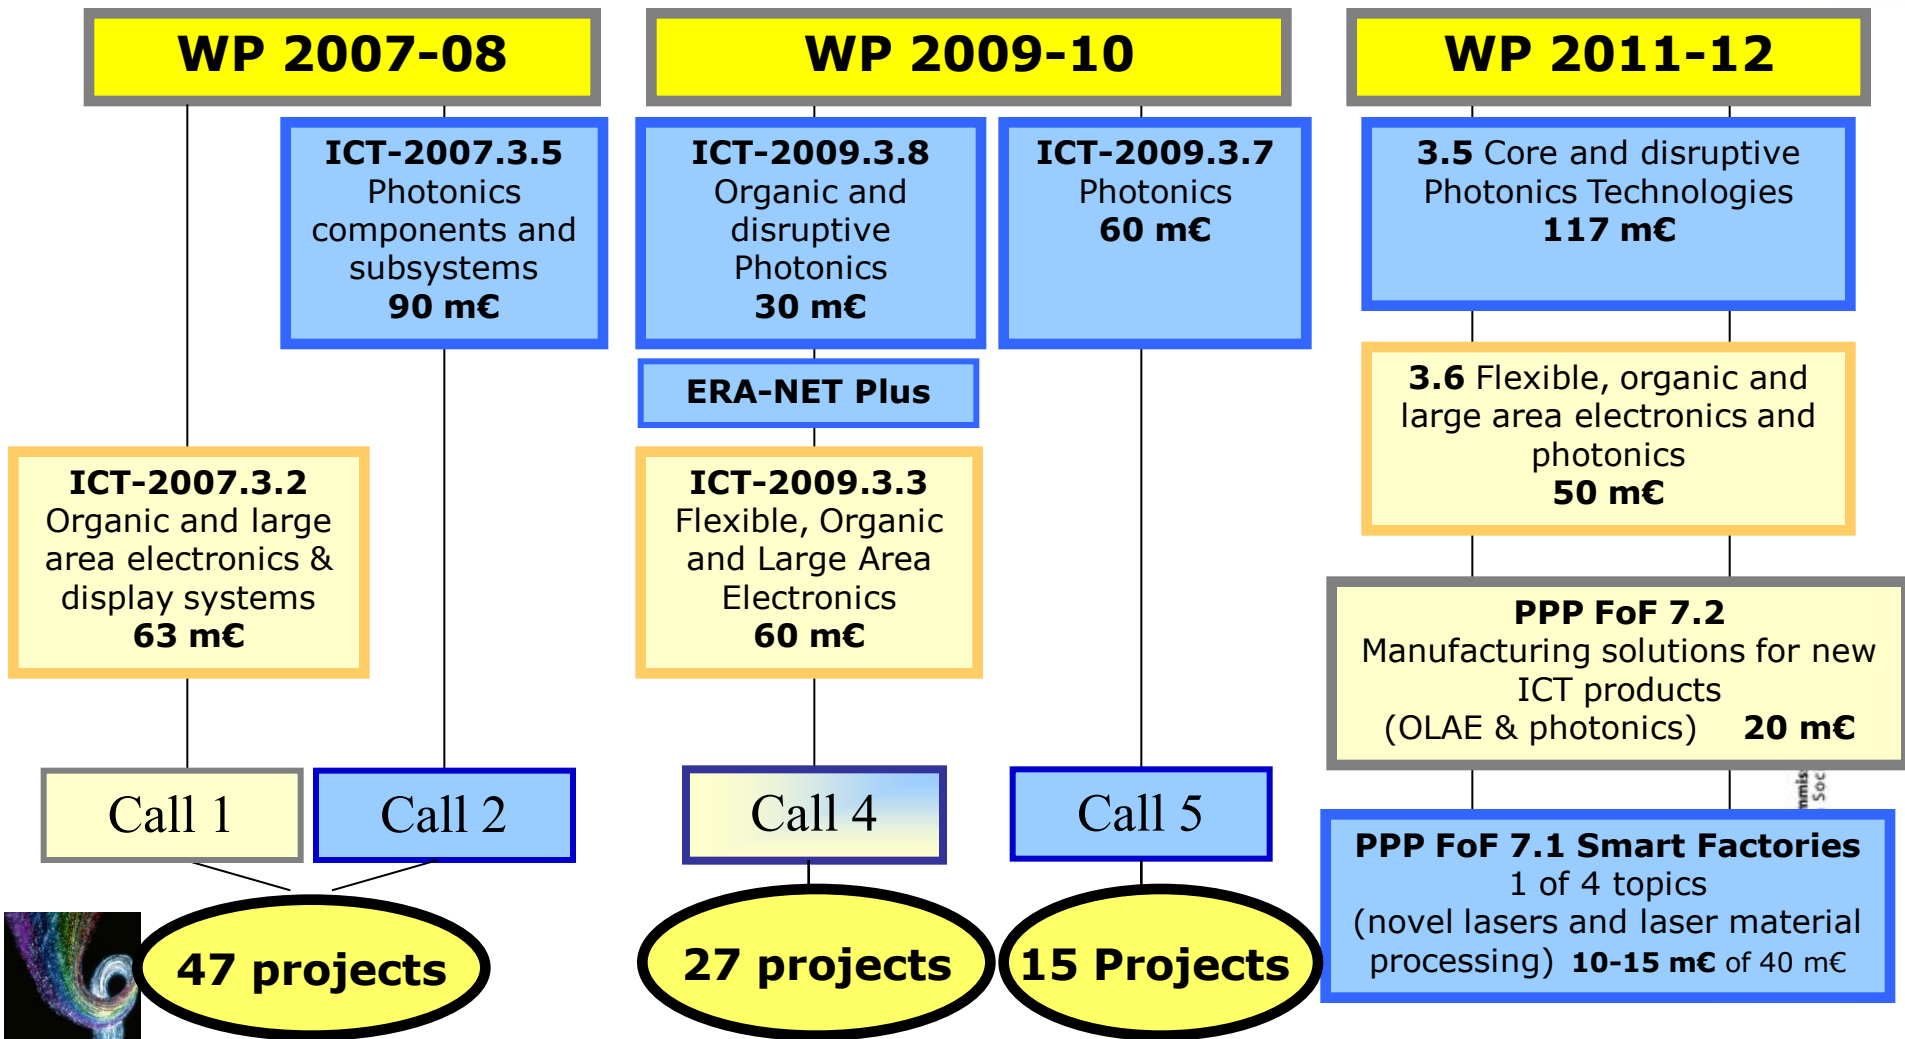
WP 2007-08

ICT-2007.3.5
Photonics components and subsystems
90 m€

ICT-2007.3.2
Organic and large area electronics & display systems
63 m€

Call 1

Call 2

47 projects

WP 2009-10

ICT-2009.3.8
Organic and disruptive Photonics
30 m€

ERA-NET Plus

ICT-2009.3.3
Flexible, Organic and Large Area Electronics
60 m€

ICT-2009.3.7
Photonics
60 m€

Call 4

Call 5

27 projects

15 Projects

WP 2011-12

3.5 Core and disruptive Photonics Technologies
117 m€

3.6 Flexible, organic and large area electronics and photonics
50 m€

PPP FoF 7.2
Manufacturing solutions for new ICT products
(OLAE & photonics) 20 m€

PPP FoF 7.1 Smart Factories
1 of 4 topics
(novel lasers and laser material processing) 10-15 m€ of 40 m€